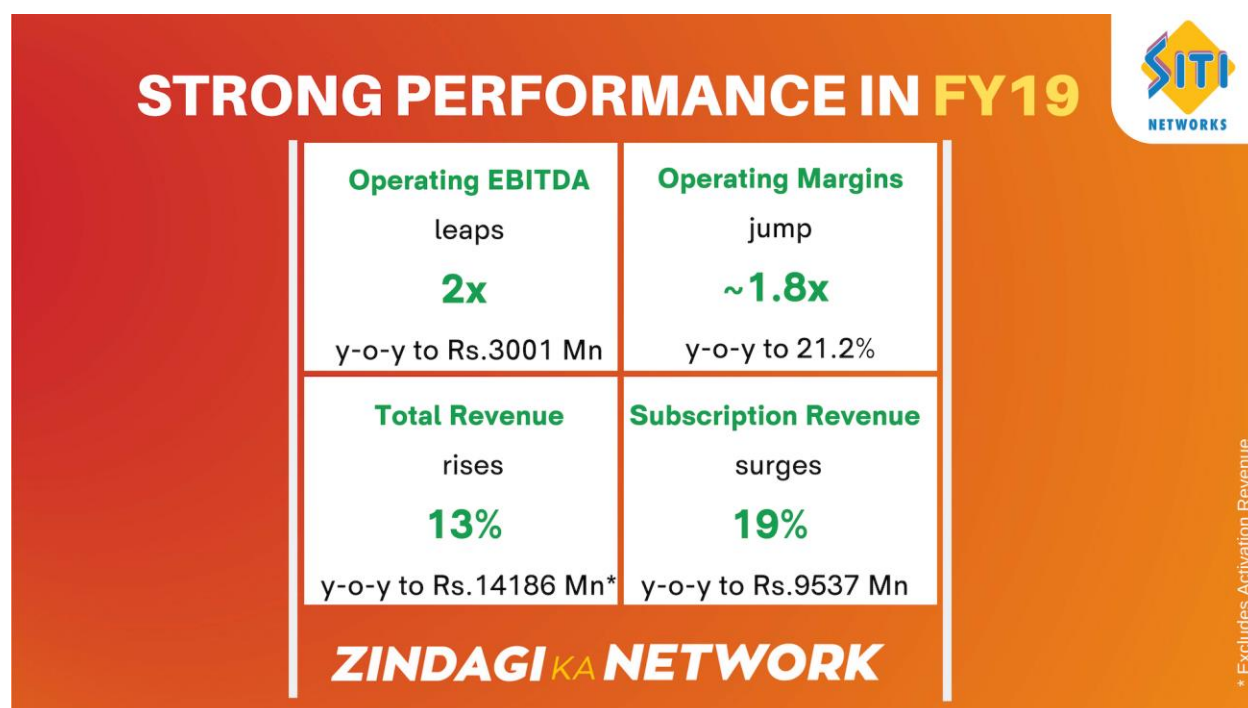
STRONG PERFORMANCE IN FY19

SITI NETWORKS

| Operating EBITDA leaps 2x y-o-y to Rs.3001 Mn | Operating Margins jump ~1.8x y-o-y to 21.2% |
|---|---|
| Total Revenue rises 13% y-o-y to Rs.14186 Mn* | Subscription Revenue surges 19% y-o-y to Rs.9537 Mn |

ZINDAGI KA NETWORK

* Excludes Activation Revenue